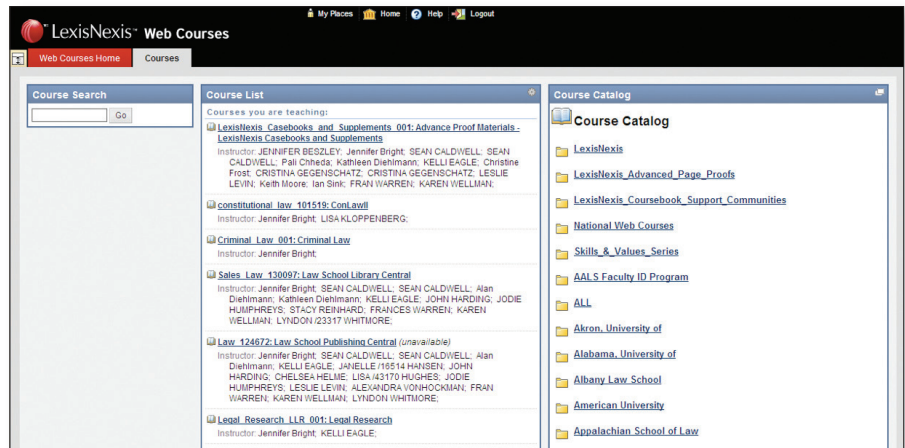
LexisNexis™ Web Courses

My Places Home Help Logout

Web Courses Home Courses

Course Search

Go

Course List

Courses you are teaching:

LexisNexis Casebooks and Supplements 001: Advance Proof Materials - LexisNexis Casebooks and Supplements
Instructor: JENNIFER BESZLEY; Jennifer Bright; SEAN CALDWELL; SEAN CALDWELL; Pali Chheda; Kathleen Diehlmann; KELLI EAGLE; Christine Frost; CRISTINA GEGENSCHATZ; CRISTINA GEGENSCHATZ; LESLIE LEVIN; Keith Moore; Ian Sink; FRAN WARREN; KAREN WELLMAN;

constitutional law 101519: ConLawII
Instructor: Jennifer Bright; LISA KLOPPENBERG;

Criminal Law 001: Criminal Law
Instructor: Jennifer Bright;

Sales Law 130097: Law School Library Central
Instructor: Jennifer Bright; SEAN CALDWELL; SEAN CALDWELL; Alan Diehlmann; Kathleen Diehlmann; KELLI EAGLE; JOHN HARDING; JODIE HUMPHREYS; STACY REINHARD; FRANCES WARREN; KAREN WELLMAN; LYNDON /23317 WHITMORE;

Law 124672: Law School Publishing Central (unavailable)
Instructor: Jennifer Bright; SEAN CALDWELL; SEAN CALDWELL; Alan Diehlmann; KELLI EAGLE; JANELLE /16514 HANSEN; JOHN HARDING; CHELSEA HELME; LISA /43170 HUGHES; JODIE HUMPHREYS; LESLIE LEVIN; ALEXANDRA VONHOCKMAN; FRAN WARREN; KAREN WELLMAN; LYNDON WHITMORE;

Legal Research LLR 001: Legal Research
Instructor: Jennifer Bright; KELLI EAGLE;

Course Catalog

Course Catalog

LexisNexis

LexisNexis_Advanced_Page_Proofs

LexisNexis_Coursebook_Support_Communities

National Web Courses

Skills_&_Values_Series

AALS Faculty ID Program

ALL

Akron, University of

Alabama, University of

Albany Law School

American University

Appalachian School of Law